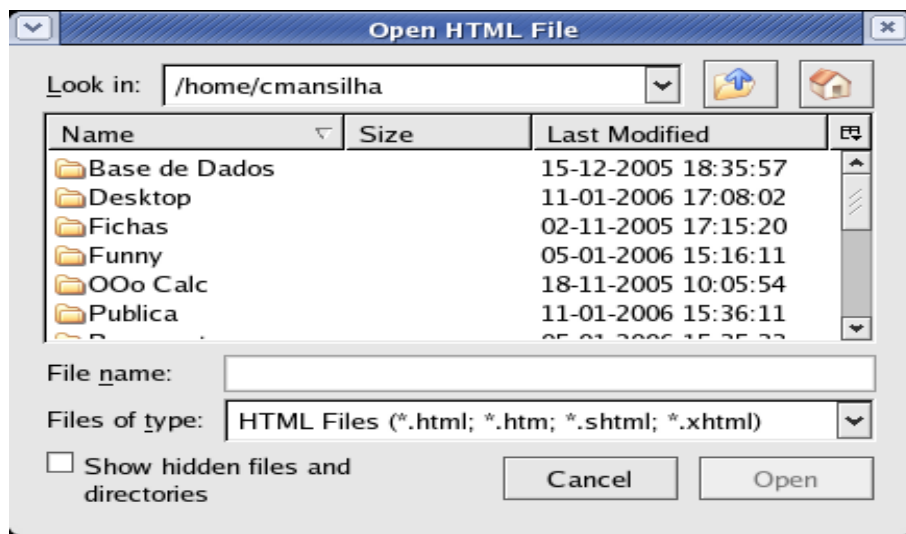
Open HTML File

Look in: /home/cmansilha

| Name | Size | Last Modified |
|---|---|---|
| Base de Dados | | 15-12-2005 18:35:57 |
| Desktop | | 11-01-2006 17:08:02 |
| Fichas | | 02-11-2005 17:15:20 |
| Funny | | 05-01-2006 15:16:11 |
| OOo Calc | | 18-11-2005 10:05:54 |
| Publica | | 11-01-2006 15:36:11 |
| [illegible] | | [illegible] |

File name:

Files of type: HTML Files (*.html; *.htm; *.shtml; *.xhtml)

Show hidden files and directories

Cancel

Open